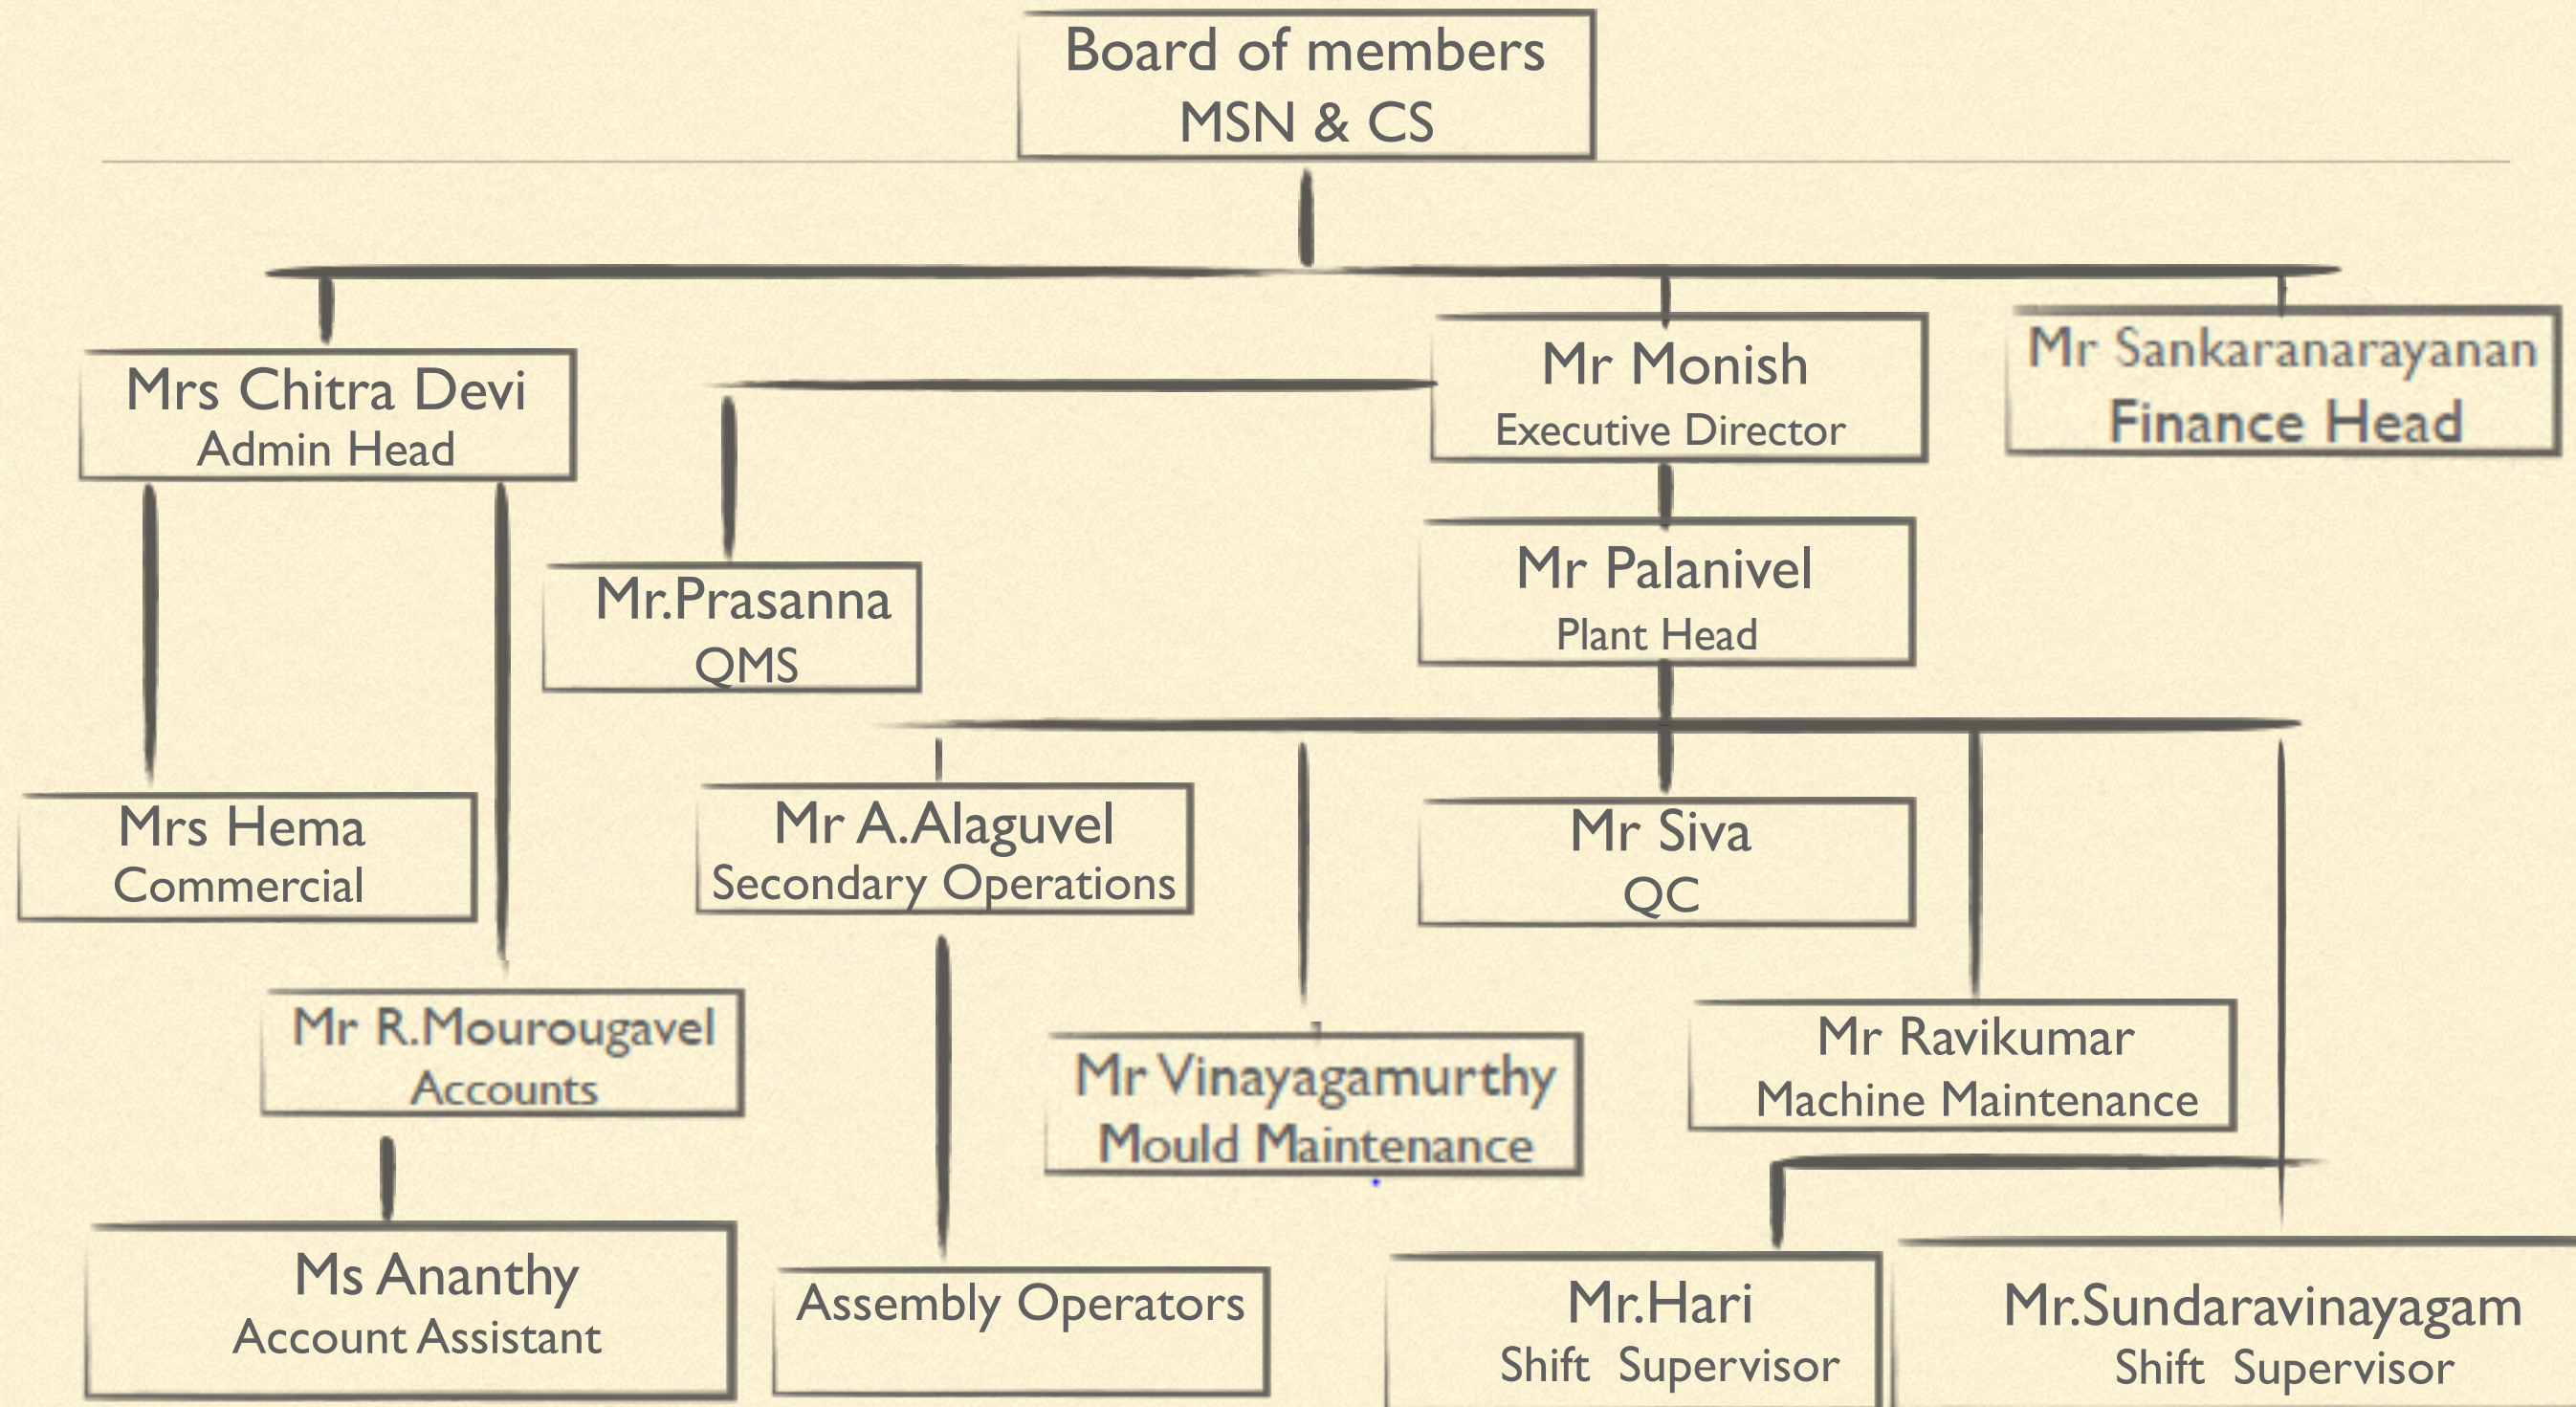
Board of members
MSN & CS

Mrs Chitra Devi
Admin Head

Mr Monish
Executive Director

Mr Sankaranarayanan
Finance Head

Mr.Prasanna
QMS

Mr Palanivel
Plant Head

Mrs Hema
Commercial

Mr A.Alaguvel
Secondary Operations

Mr Siva
QC

Mr R.Mourougavel
Accounts

Mr Vinayagamurthy
Mould Maintenance

Mr Ravikumar
Machine Maintenance

Ms Ananthy
Account Assistant

Assembly Operators

Mr.Hari
Shift Supervisor

Mr.Sundaravinayagam
Shift Supervisor